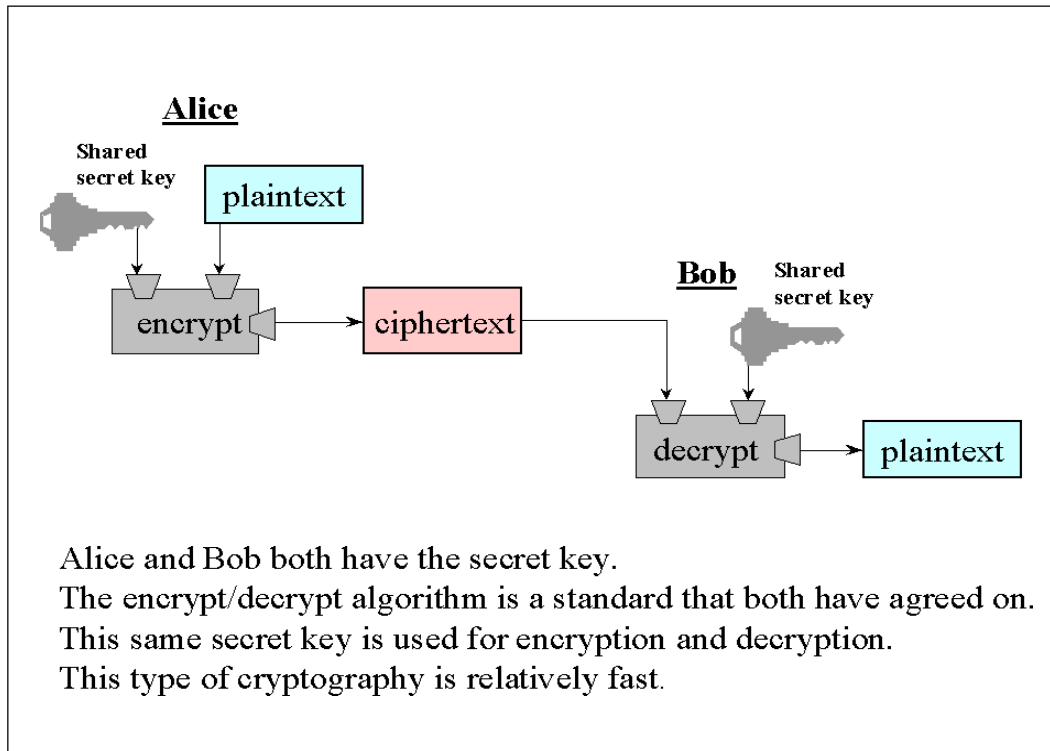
Alice

Shared secret key

plaintext

encrypt

ciphertext

Bob

Shared secret key

decrypt

plaintext

Alice and Bob both have the secret key.
The encrypt/decrypt algorithm is a standard that both have agreed on.
This same secret key is used for encryption and decryption.
This type of cryptography is relatively fast.